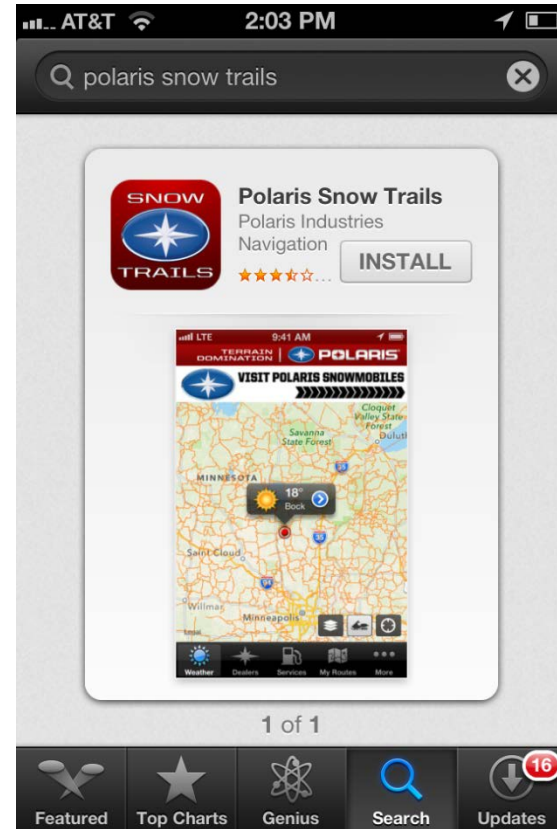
AT&T 2:03 PM

polaris snow trails

SNOW TRAILS

Polaris Snow Trails
Polaris Industries
Navigation
★★★★☆...
INSTALL

LTE 9:41 AM
TERRAIN DOMINATION POLARIS
VISIT POLARIS SNOWMOBILES

Cloquet Valley State Forest
Duluth
Savanna State Forest
MINNESOTA
18° Bock
Saint Cloud
Willmar
Minneapolis

Weather Dealers Services My Routes More

1 of 1

Featured Top Charts Genius Search 16 Updates